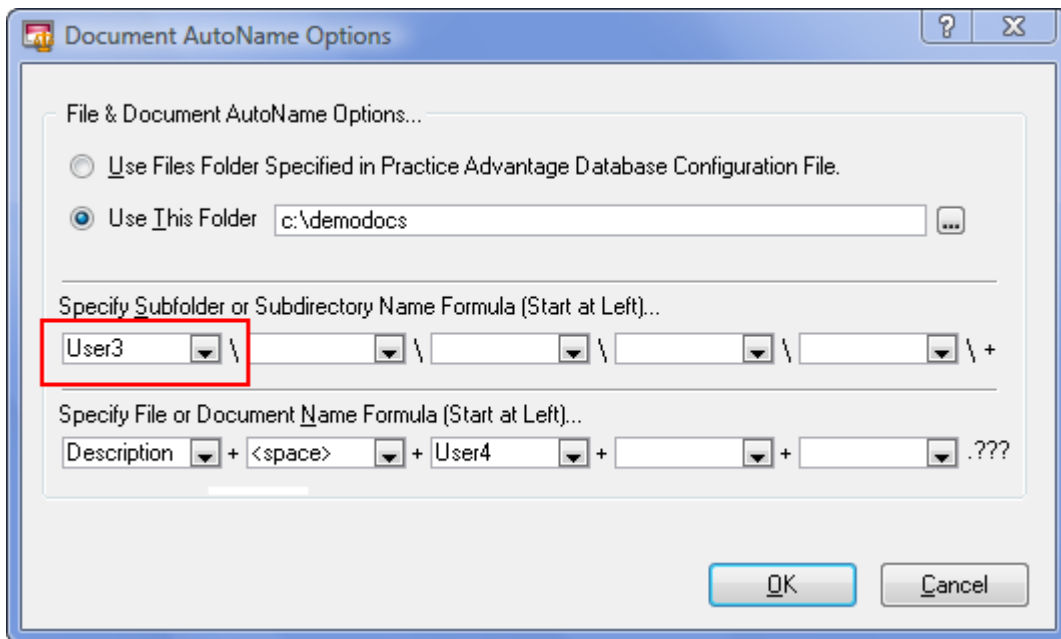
Document AutoName Options

?

X

File & Document AutoName Options...

Use Files Folder Specified in Practice Advantage Database Configuration File.

Use This Folder c:\demodocs ...

Specify Subfolder or Subdirectory Name Formula (Start at Left)...

User3 \ \ \ \ \ +

Specify File or Document Name Formula (Start at Left)...

Description + <space> + User4 + + .???

OK

Cancel